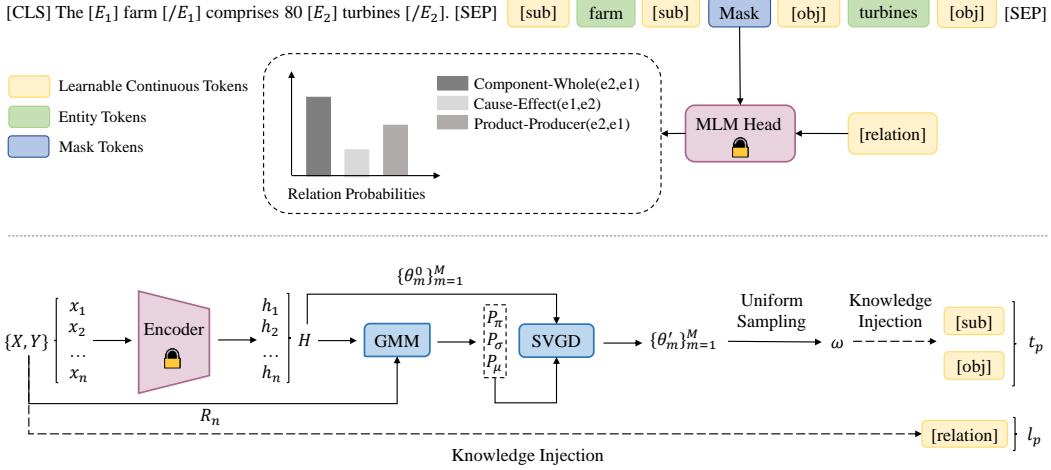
[CLS] The $[E_1]$ farm $[/E_1]$ comprises 80 $[E_2]$ turbines $[/E_2]$. [SEP] [sub] farm [sub] Mask [obj] turbines [obj] [SEP]

Learnable Continuous Tokens
Entity Tokens
Mask Tokens

Component-Whole(e2,e1)
Cause-Effect(e1,e2)
Product-Producer(e2,e1)

Relation Probabilities

MLM Head

[relation]

$\{\theta_m^0\}_{m=1}^M$

$\{X, Y\}$ $x_1$ $x_2$ … $x_n$ Encoder $h_1$ $h_2$ … $h_n$ $H$ GMM $P_\pi$ $P_\sigma$ $P_\mu$ SVGD $\{\theta'_m\}_{m=1}^M$ Uniform Sampling $\omega$ Knowledge Injection [sub] [obj] $t_p$

$R_n$

[relation] $l_p$

Knowledge Injection